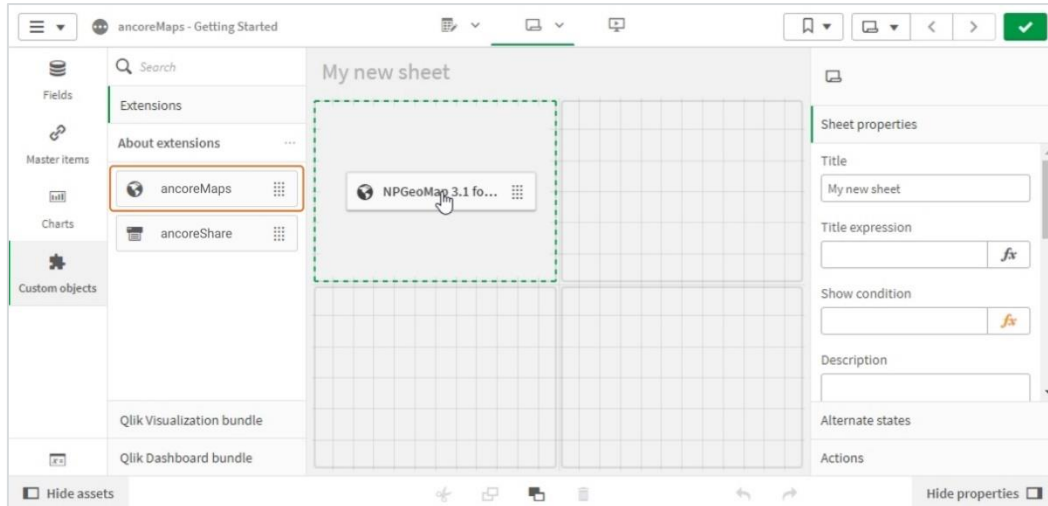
ancoreMaps - Getting Started

Fields

Master items

Charts

Custom objects

Search

Extensions

About extensions

ancoreMaps

ancoreShare

Qlik Visualization bundle

Qlik Dashboard bundle

My new sheet

NPGeoMap 3.1 fo...

Sheet properties

Title

My new sheet

Title expression

$fx$

Show condition

$fx$

Description

Alternate states

Actions

Hide assets

Hide properties